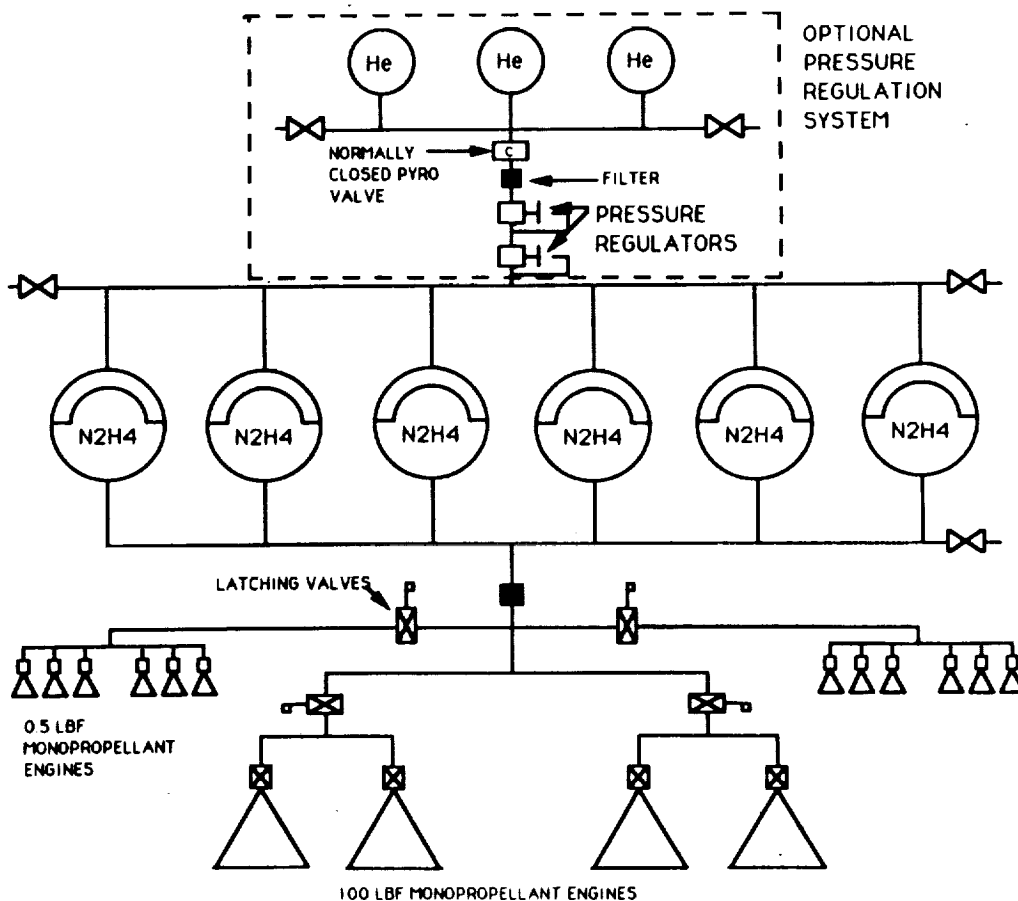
OPTIONAL PRESSURE REGULATION SYSTEM

He

He

He

NORMALLY CLOSED PYRO VALVE

C

FILTER

PRESSURE REGULATORS

N2H4

N2H4

N2H4

N2H4

N2H4

N2H4

LATCHING VALVES

0.5 LBF MONOPROPELLANT ENGINES

100 LBF MONOPROPELLANT ENGINES